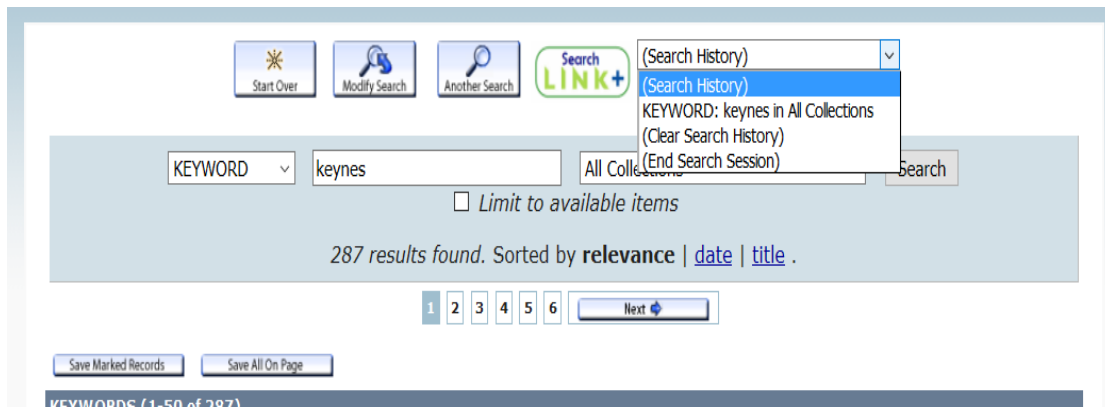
Start Over Modify Search Another Search Search LINK+ (Search History)

(Search History)
KEYWORD: keynes in All Collections
(Clear Search History)
(End Search Session)

KEYWORD keynes All Collec Search

Limit to available items

287 results found. Sorted by **relevance** | date | title .

1 2 3 4 5 6 Next

Save Marked Records Save All On Page

KEYWORDS (1-50 of 287)